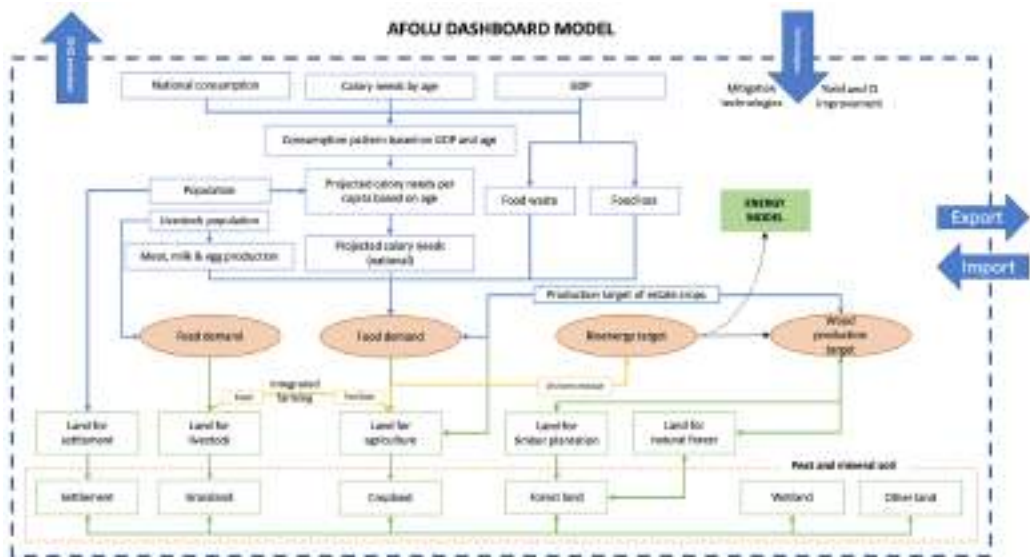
AFOLU DASHBOARD MODEL

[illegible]

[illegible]

National consumption

Calory needs by age

GDP

Mitigation technologies

Yield and CI improvement

Consumption pattern based on GDP and age

Population

Projected calory needs per capita based on age

Food waste

Food loss

ENERGY MODEL

Export

Livestock population

Meat, milk & egg production

Projected calory needs (national)

Import

Production target of estate crops

Food demand

Food demand

Bioenergy target

Wood production target

Integrated farming

feed

fertilizer

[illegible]

Land for settlement

Land for livestock

Land for agriculture

Land for timber plantation

Land for natural forest

Peat and mineral soil

Settlement

Grassland

Cropland

Forest land

Wetland

Other land